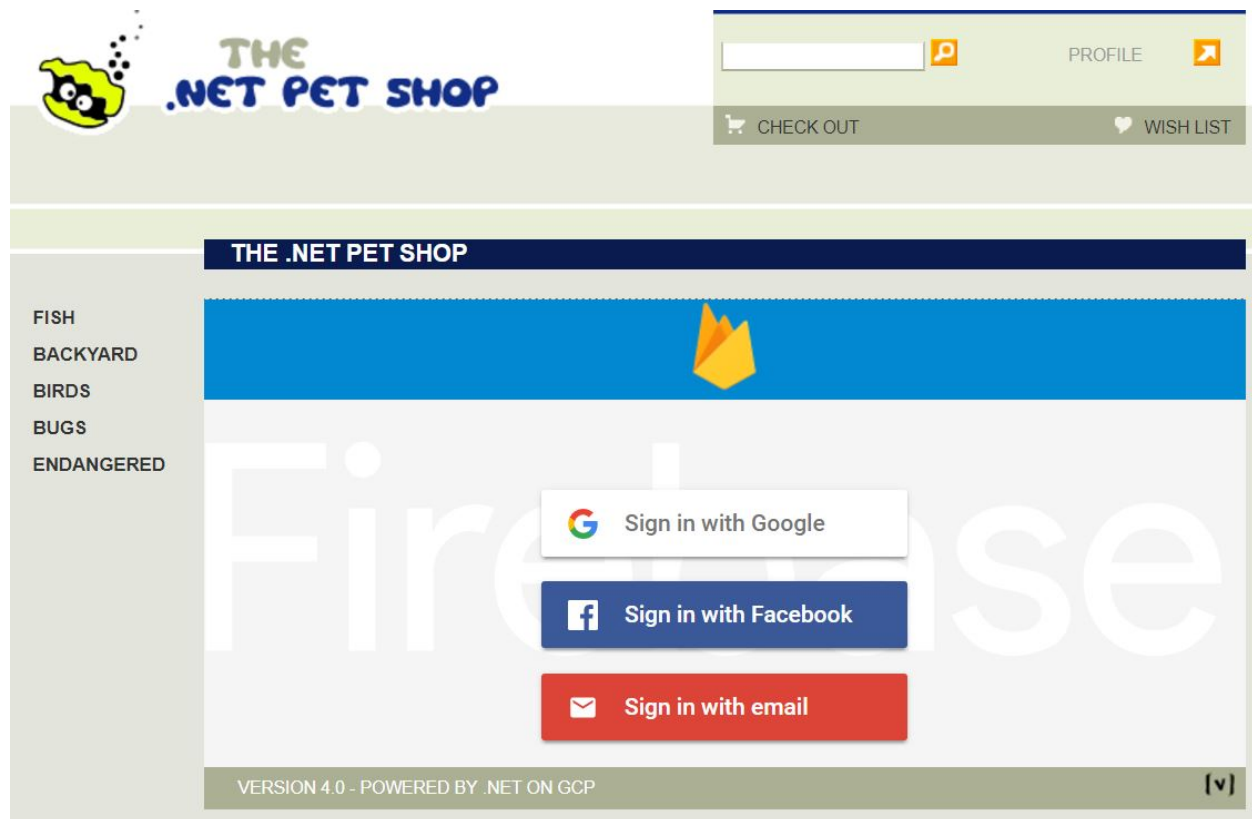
THE .NET PET SHOP

PROFILE

CHECK OUT

WISH LIST

THE .NET PET SHOP

FISH
BACKYARD
BIRDS
BUGS
ENDANGERED

Firebase

Sign in with Google

Sign in with Facebook

Sign in with email

VERSION 4.0 - POWERED BY .NET ON GCP